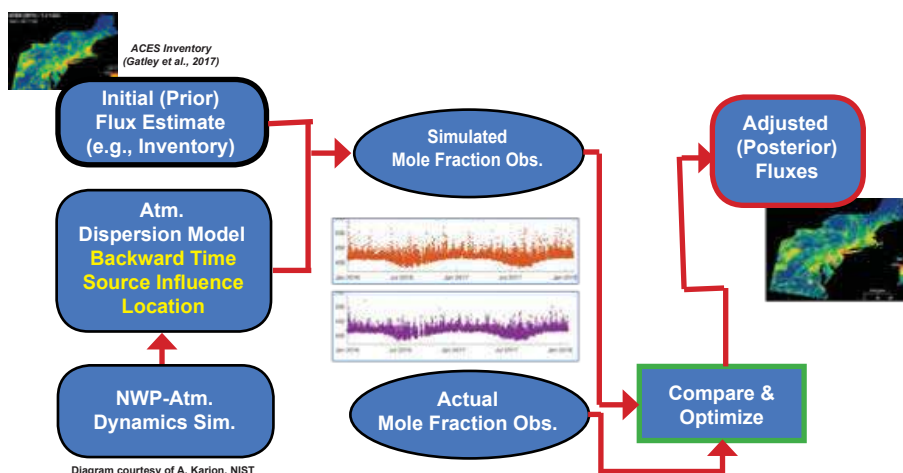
ACES Inventory
(Gatley et al., 2017)

Initial (Prior) Flux Estimate (e.g., Inventory)

Atm. Dispersion Model Backward Time Source Influence Location

NWP-Atm. Dynamics Sim.

Simulated Mole Fraction Obs.

Actual Mole Fraction Obs.

Compare & Optimize

Adjusted (Posterior) Fluxes

Diagram courtesy of A. Karion, NIST